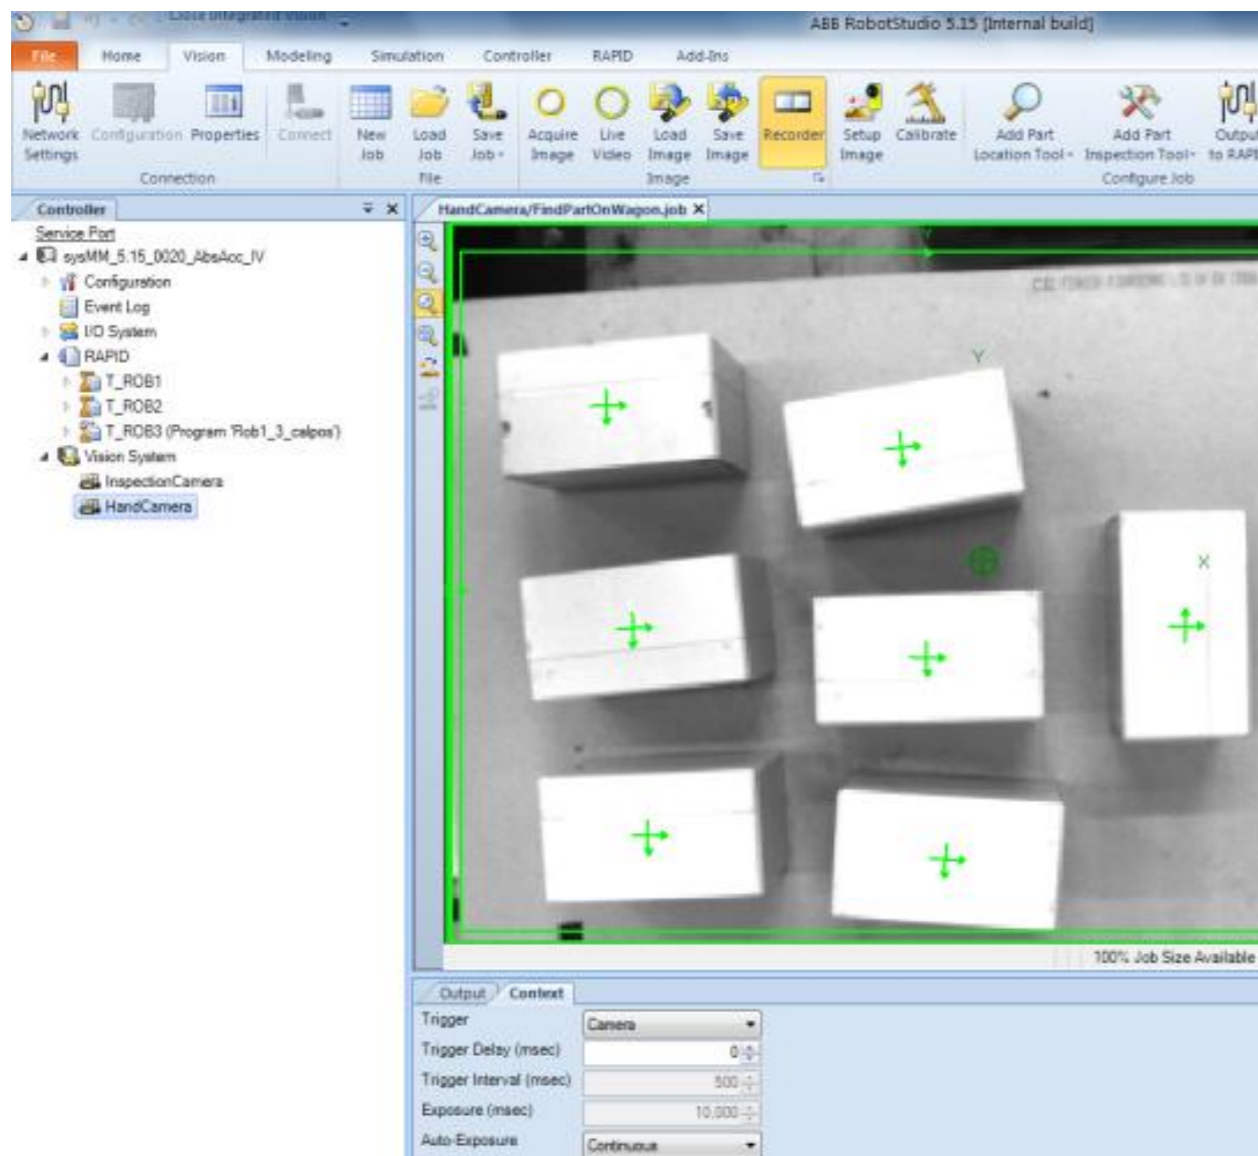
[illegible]

ABB RobotStudio 5.15 [Internal build]

File Home Vision Modeling Simulation Controller RAPID Add-Ins

Network Settings Configuration Properties Connect
Connection

New Job Load Job Save Job
File

Acquire Image Live Video Load Image Save Image Recorder
Image

Setup Image Calibrate Add Part Location Tool Add Part Inspection Tool Output to RAPID
Configure Job

Controller

Service Port
sysMM_5.15_0020_AbsAcc_IV
Configuration
Event Log
I/O System
RAPID
T_ROB1
T_ROB2
T_ROB3 (Program 'Rob1_3_calpos')
Vision System
InspectionCamera
HandCamera

HandCamera/FindPartOnWagon.job

Y

X

100% Job Size Available

Output Context

| Trigger | Camera |
|---|---|
| Trigger Delay (msec) | 0 |
| Trigger Interval (msec) | 500 |
| Exposure (msec) | 10.000 |
| Auto-Exposure | Continuous |